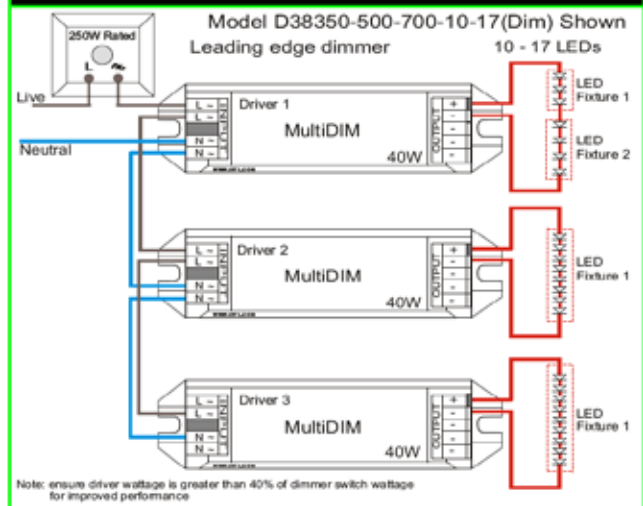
Model D38350-500-700-10-17(Dim) Shown

Leading edge dimmer

10 - 17 LEDs

250W Rated

L

Live

Neutral

Driver 1

L ~
L ~
N ~
N ~

INPUT

MultiDIM

40W

OUTPUT

+
-
-
-

LED Fixture 1

LED Fixture 2

Driver 2

L ~
L ~
N ~
N ~

INPUT

MultiDIM

40W

OUTPUT

+
-
-
-

LED Fixture 1

Driver 3

L ~
L ~
N ~
N ~

INPUT

MultiDIM

40W

OUTPUT

+
-
-
-

LED Fixture 1

Note: ensure driver wattage is greater than 40% of dimmer switch wattage for improved performance